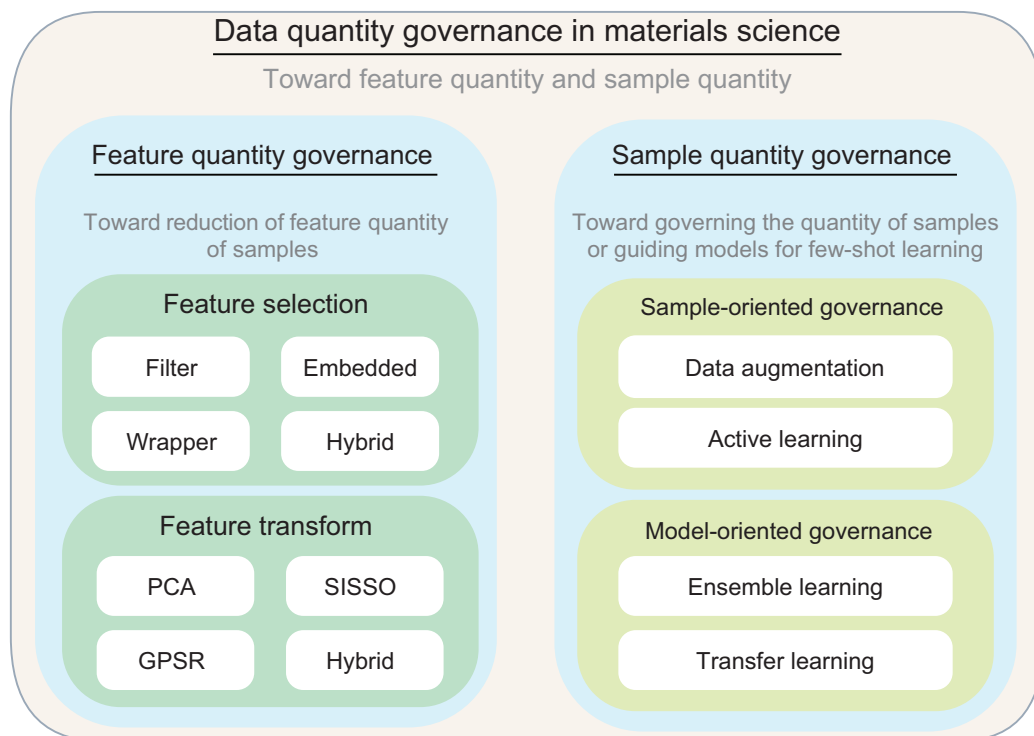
Data quantity governance in materials science

Toward feature quantity and sample quantity

Feature quantity governance

Toward reduction of feature quantity of samples

Feature selection

Filter

Embedded

Wrapper

Hybrid

Feature transform

PCA

SISSO

GPSR

Hybrid

Sample quantity governance

Toward governing the quantity of samples or guiding models for few-shot learning

Sample-oriented governance

Data augmentation

Active learning

Model-oriented governance

Ensemble learning

Transfer learning